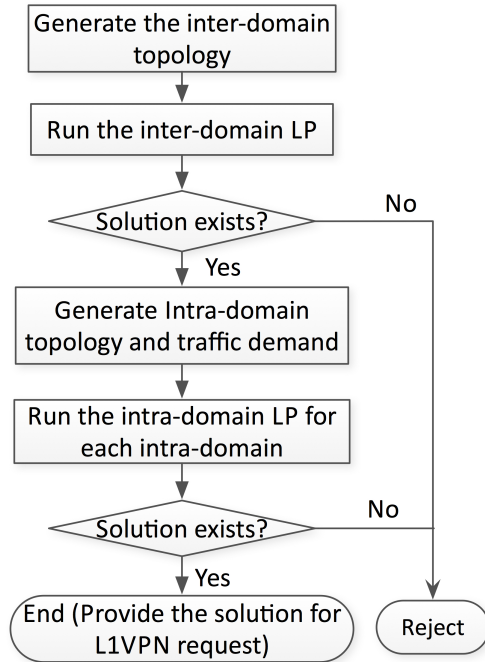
Generate the inter-domain topology

Run the inter-domain LP

Solution exists?

No

Yes

Generate Intra-domain topology and traffic demand

Run the intra-domain LP for each intra-domain

Solution exists?

No

Yes

End (Provide the solution for L1VPN request)

Reject